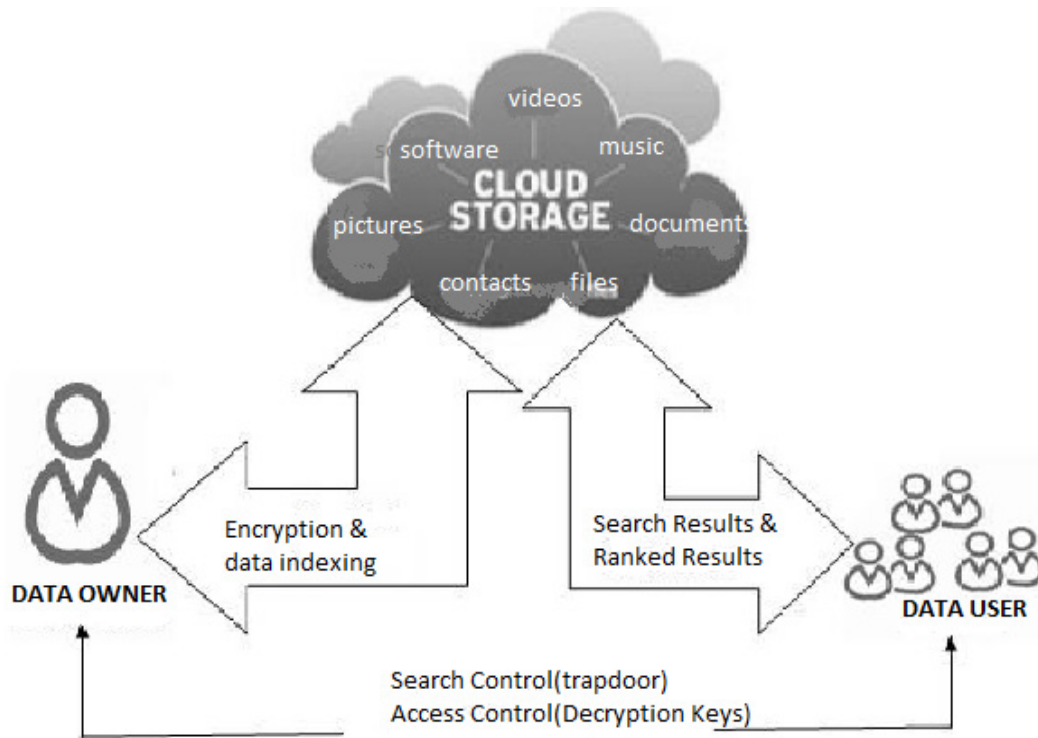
videos
software
music
CLOUD STORAGE
pictures
documents
contacts
files

Encryption & data indexing

Search Results & Ranked Results

DATA OWNER

DATA USER

Search Control(trapdoor)
Access Control(Decryption Keys)